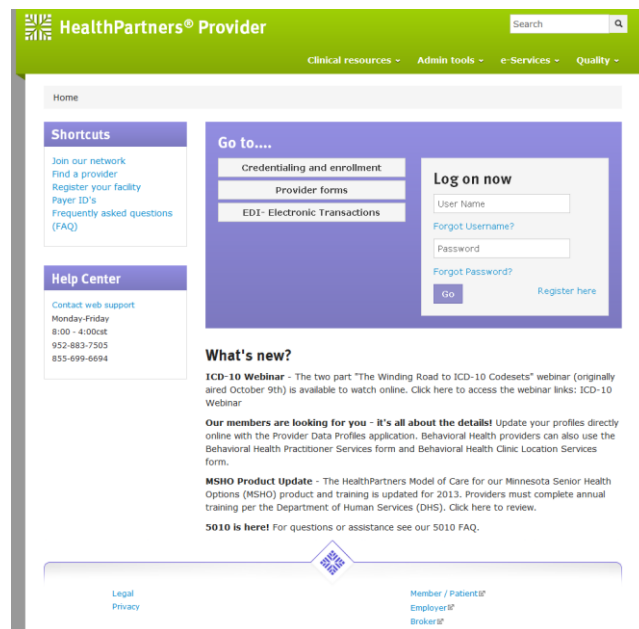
HealthPartners® Provider

Search

Clinical resources ˅ Admin tools ˅ e-Services ˅ Quality ˅

Home

Shortcuts

Join our network
Find a provider
Register your facility
Payer ID's
Frequently asked questions (FAQ)

Help Center

Contact web support
Monday-Friday
8:00 - 4:00cst
952-883-7505
855-699-6694

Go to....

Credentialing and enrollment
Provider forms
EDI- Electronic Transactions

Log on now

User Name
Forgot Username?
Password
Forgot Password?
Go
Register here

What's new?

ICD-10 Webinar - The two part "The Winding Road to ICD-10 Codesets" webinar (originally aired October 9th) is available to watch online. Click here to access the webinar links: ICD-10 Webinar

Our members are looking for you - it's all about the details! Update your profiles directly online with the Provider Data Profiles application. Behavioral Health providers can also use the Behavioral Health Practitioner Services form and Behavioral Health Clinic Location Services form.

MSHO Product Update - The HealthPartners Model of Care for our Minnesota Senior Health Options (MSHO) product and training is updated for 2013. Providers must complete annual training per the Department of Human Services (DHS). Click here to review.

5010 is here! For questions or assistance see our 5010 FAQ.

Legal
Privacy

Member / Patient
Employer
Broker